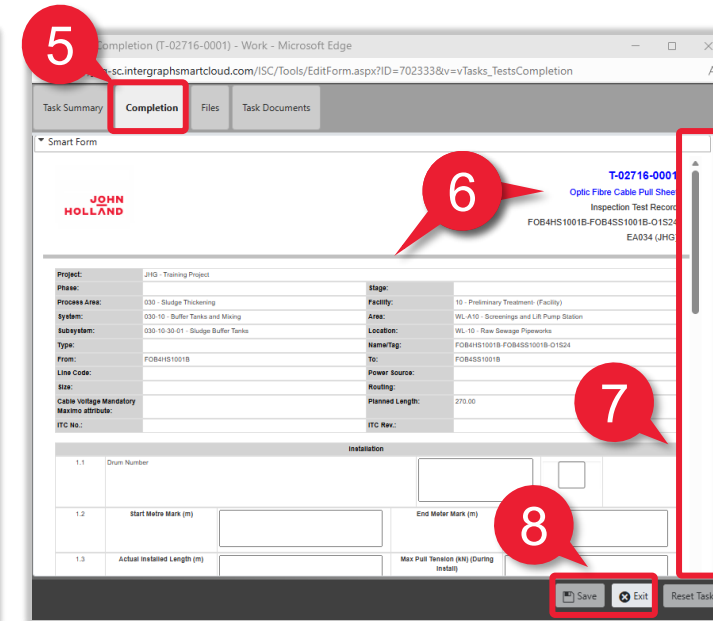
5

Completion (T-02716-0001) - Work - Microsoft Edge

-sc.intergraphsmartcloud.com/ISC/Tools/EditForm.aspx?ID=702333&v=vTasks_TestsCompletion

Task Summary | Completion | Files | Task Documents

Smart Form

JOHN HOLLAND

6

T-02716-0001
Optic Fibre Cable Pull Sheet
Inspection Test Record
FOB4HS1001B-FOB4SS1001B-O1S24
EA034 (JHG)

| Project: | JHG - Training Project | | |
|---|---|---|---|
| Phase: | | Stage: | |
| Process Area: | 030 - Sludge Thickening | Facility: | 10 - Preliminary Treatment- (Facility) |
| System: | 030-10 - Buffer Tanks and Mixing | Area: | WL-A10 - Screenings and Lift Pump Station |
| Subsystem: | 030-10-30-01 - Sludge Buffer Tanks | Location: | WL-10 - Raw Sewage Pipeworks |
| Type: | | Name/Tag: | FOB4HS1001B-FOB4SS1001B-O1S24 |
| From: | FOB4HS1001B | To: | FOB4SS1001B |
| Line Code: | | Power Source: | |
| Size: | | Routing: | |
| Cable Voltage Mandatory Maximo attribute: | | Planned Length: | 270.00 |
| ITC No.: | | ITC Rev.: | |

7

Installation

1.1 Drum Number

1.2 Start Metre Mark (m) End Meter Mark (m)

8

1.3 Actual Installed Length (m) Max Pull Tension (kN) (During Install)

Save | Exit | Reset Task